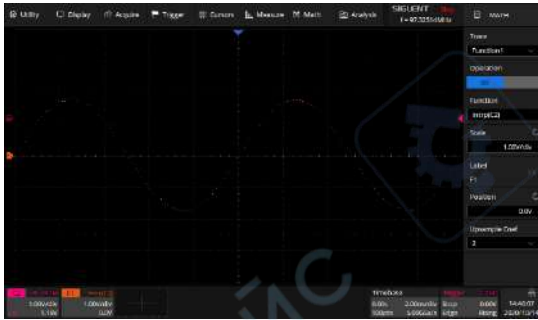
Utility Display Acquire Trigger Cursors Measure Math Analysis SIGLENT f = 97.3255kHz MATH

Trace
Function1
Operation
Function
intg(C2)
Scale
1.00V/div
Label
F1
Position
0.0V
Upsample Coef
2

1.00V/div 1.00V/div 1.18V 0.0V

Timebase 0.00s 2.00us/div 100pts 5.00GSa/s Stop Edge 0.00V Rising 14:40:07 2020/12/14